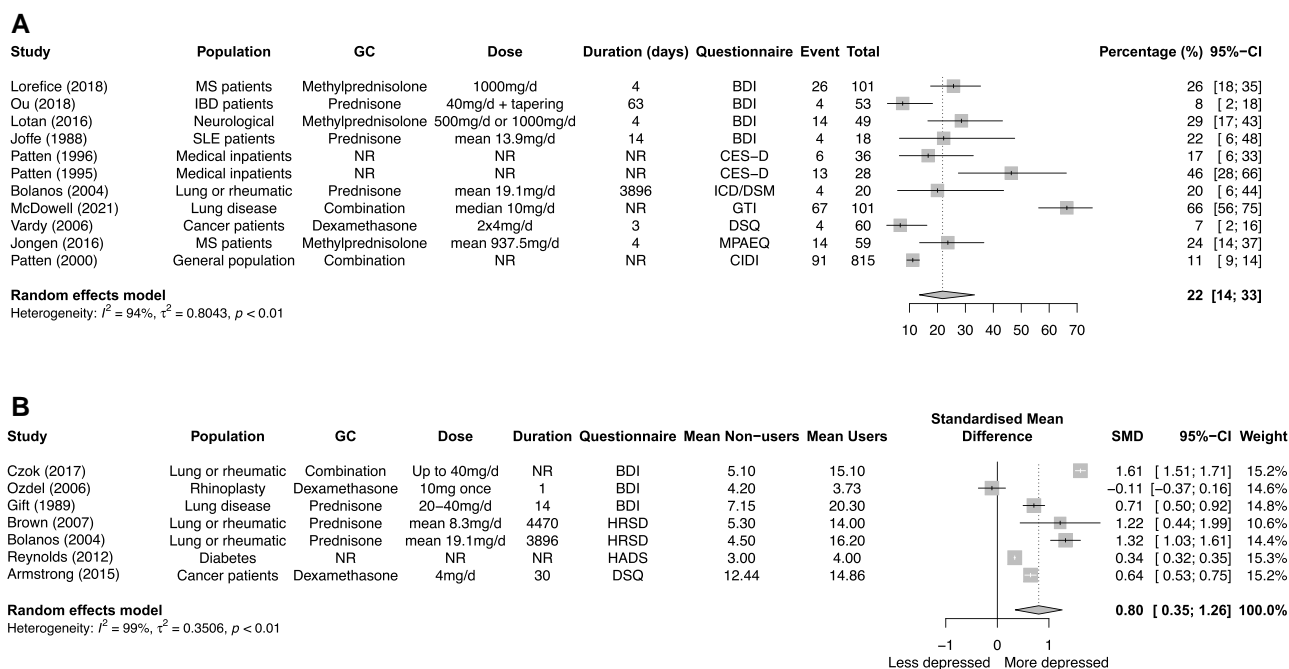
A

| Study | Population | GC | Dose | Duration (days) | Questionnaire | Event | Total | Percentage (%) | 95%-CI |
|---|---|---|---|---|---|---|---|---|---|
| Lorefice (2018) | MS patients | Methylprednisolone | 1000mg/d | 4 | BDI | 26 | 101 | 26 | [18; 35] |
| Ou (2018) | IBD patients | Prednisone | 40mg/d + tapering | 63 | BDI | 4 | 53 | 8 | [ 2; 18] |
| Lotan (2016) | Neurological | Methylprednisolone | 500mg/d or 1000mg/d | 4 | BDI | 14 | 49 | 29 | [17; 43] |
| Joffe (1988) | SLE patients | Prednisone | mean 13.9mg/d | 14 | BDI | 4 | 18 | 22 | [ 6; 48] |
| Patten (1996) | Medical inpatients | NR | NR | NR | CES–D | 6 | 36 | 17 | [ 6; 33] |
| Patten (1995) | Medical inpatients | NR | NR | NR | CES–D | 13 | 28 | 46 | [28; 66] |
| Bolanos (2004) | Lung or rheumatic | Prednisone | mean 19.1mg/d | 3896 | ICD/DSM | 4 | 20 | 20 | [ 6; 44] |
| McDowell (2021) | Lung disease | Combination | median 10mg/d | NR | GTI | 67 | 101 | 66 | [56; 75] |
| Vardy (2006) | Cancer patients | Dexamethasone | 2x4mg/d | 3 | DSQ | 4 | 60 | 7 | [ 2; 16] |
| Jongen (2016) | MS patients | Methylprednisolone | mean 937.5mg/d | 4 | MPAEQ | 14 | 59 | 24 | [14; 37] |
| Patten (2000) | General population | Combination | NR | NR | CIDI | 91 | 815 | 11 | [ 9; 14] |

**Random effects model** **22 [14; 33]**
Heterogeneity: $I^2 = 94\%$, $\tau^2 = 0.8043$, $p < 0.01$

10 20 30 40 50 60 70

B

| Study | Population | GC | Dose | Duration | Questionnaire | Mean Non–users | Mean Users | SMD | 95%-CI | Weight |
|---|---|---|---|---|---|---|---|---|---|---|
| Czok (2017) | Lung or rheumatic | Combination | Up to 40mg/d | NR | BDI | 5.10 | 15.10 | 1.61 | [ 1.51; 1.71] | 15.2% |
| Ozdel (2006) | Rhinoplasty | Dexamethasone | 10mg once | 1 | BDI | 4.20 | 3.73 | –0.11 | [–0.37; 0.16] | 14.6% |
| Gift (1989) | Lung disease | Prednisone | 20–40mg/d | 14 | BDI | 7.15 | 20.30 | 0.71 | [ 0.50; 0.92] | 14.8% |
| Brown (2007) | Lung or rheumatic | Prednisone | mean 8.3mg/d | 4470 | HRSD | 5.30 | 14.00 | 1.22 | [ 0.44; 1.99] | 10.6% |
| Bolanos (2004) | Lung or rheumatic | Prednisone | mean 19.1mg/d | 3896 | HRSD | 4.50 | 16.20 | 1.32 | [ 1.03; 1.61] | 14.4% |
| Reynolds (2012) | Diabetes | NR | NR | NR | HADS | 3.00 | 4.00 | 0.34 | [ 0.32; 0.35] | 15.3% |
| Armstrong (2015) | Cancer patients | Dexamethasone | 4mg/d | 30 | DSQ | 12.44 | 14.86 | 0.64 | [ 0.53; 0.75] | 15.2% |

Standardised Mean Difference

**Random effects model** **0.80 [ 0.35; 1.26] 100.0%**
Heterogeneity: $I^2 = 99\%$, $\tau^2 = 0.3506$, $p < 0.01$

–1 0 1
Less depressed More depressed